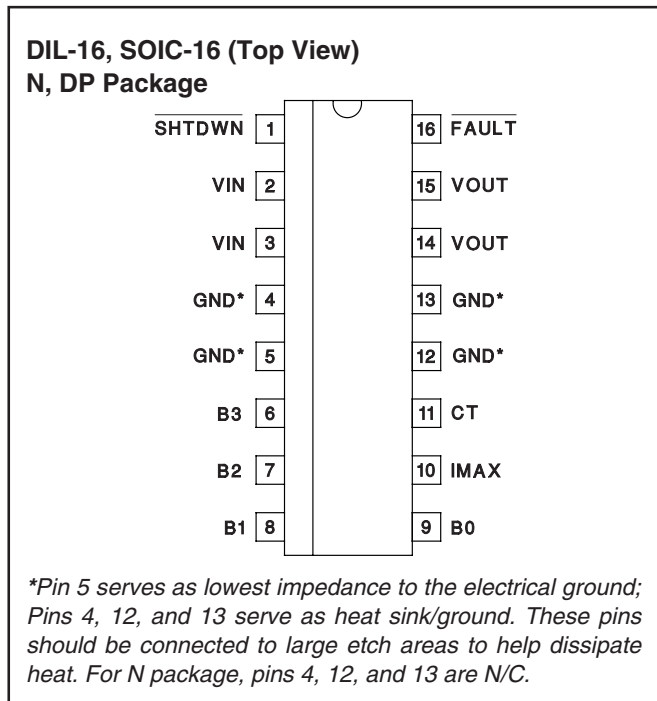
DIL-16, SOIC-16 (Top View)
N, DP Package

$\overline{\text{SHTDWN}}$ 1
VIN 2
VIN 3
GND* 4
GND* 5
B3 6
B2 7
B1 8

16 $\overline{\text{FAULT}}$
15 VOUT
14 VOUT
13 GND*
12 GND*
11 CT
10 IMAX
9 B0

*Pin 5 serves as lowest impedance to the electrical ground; Pins 4, 12, and 13 serve as heat sink/ground. These pins should be connected to large etch areas to help dissipate heat. For N package, pins 4, 12, and 13 are N/C.